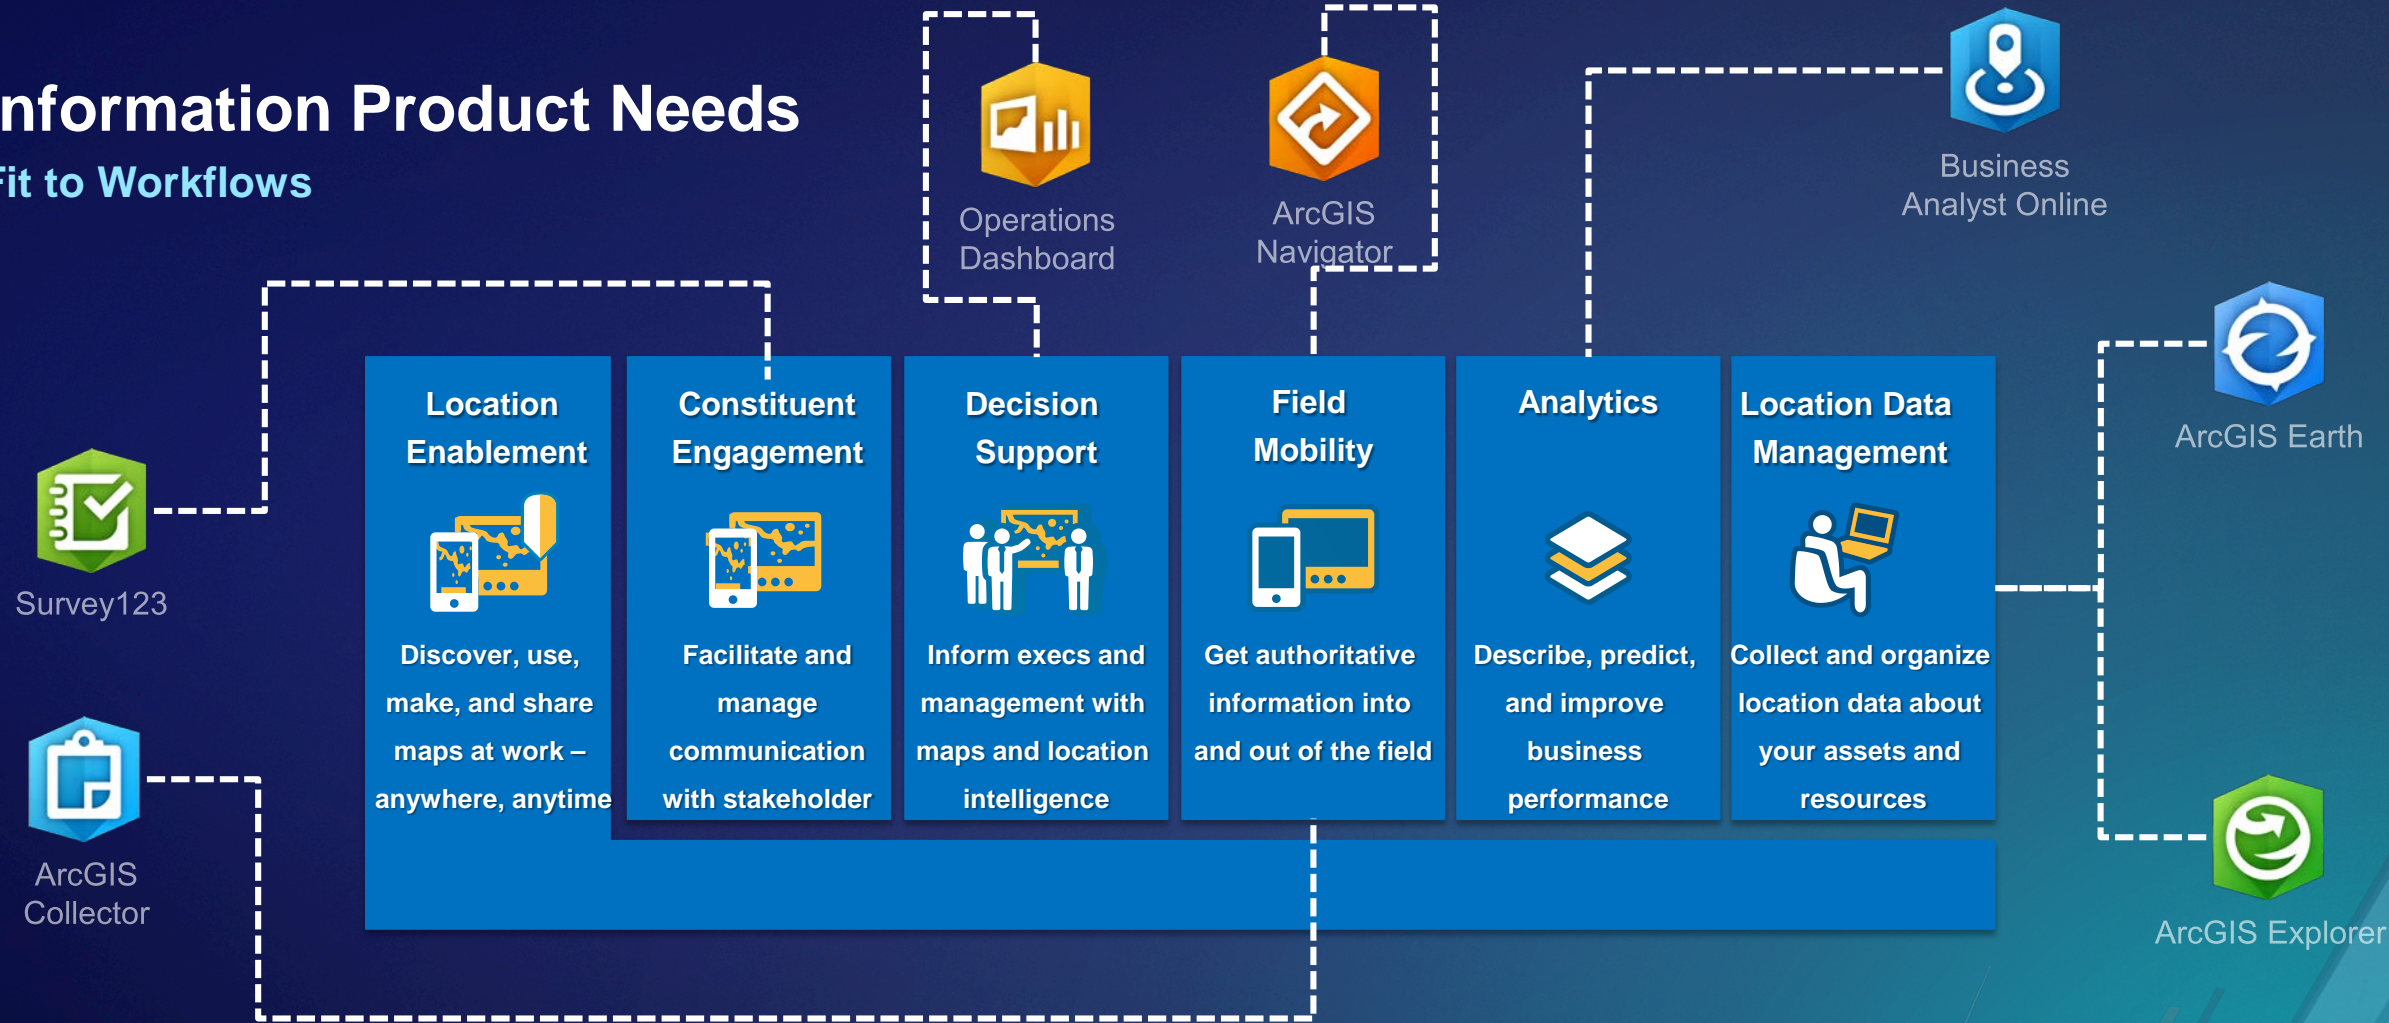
nformation Product Needs

it to Workflows

Operations Dashboard

ArcGIS Navigator

Business Analyst Online

ArcGIS Earth

Survey123

ArcGIS Collector

ArcGIS Explorer

Location Enablement

Discover, use, make, and share maps at work – anywhere, anytime

Constituent Engagement

Facilitate and manage communication with stakeholder

Decision Support

Inform execs and management with maps and location intelligence

Field Mobility

Get authoritative information into and out of the field

Analytics

Describe, predict, and improve business performance

Location Data Management

Collect and organize location data about your assets and resources